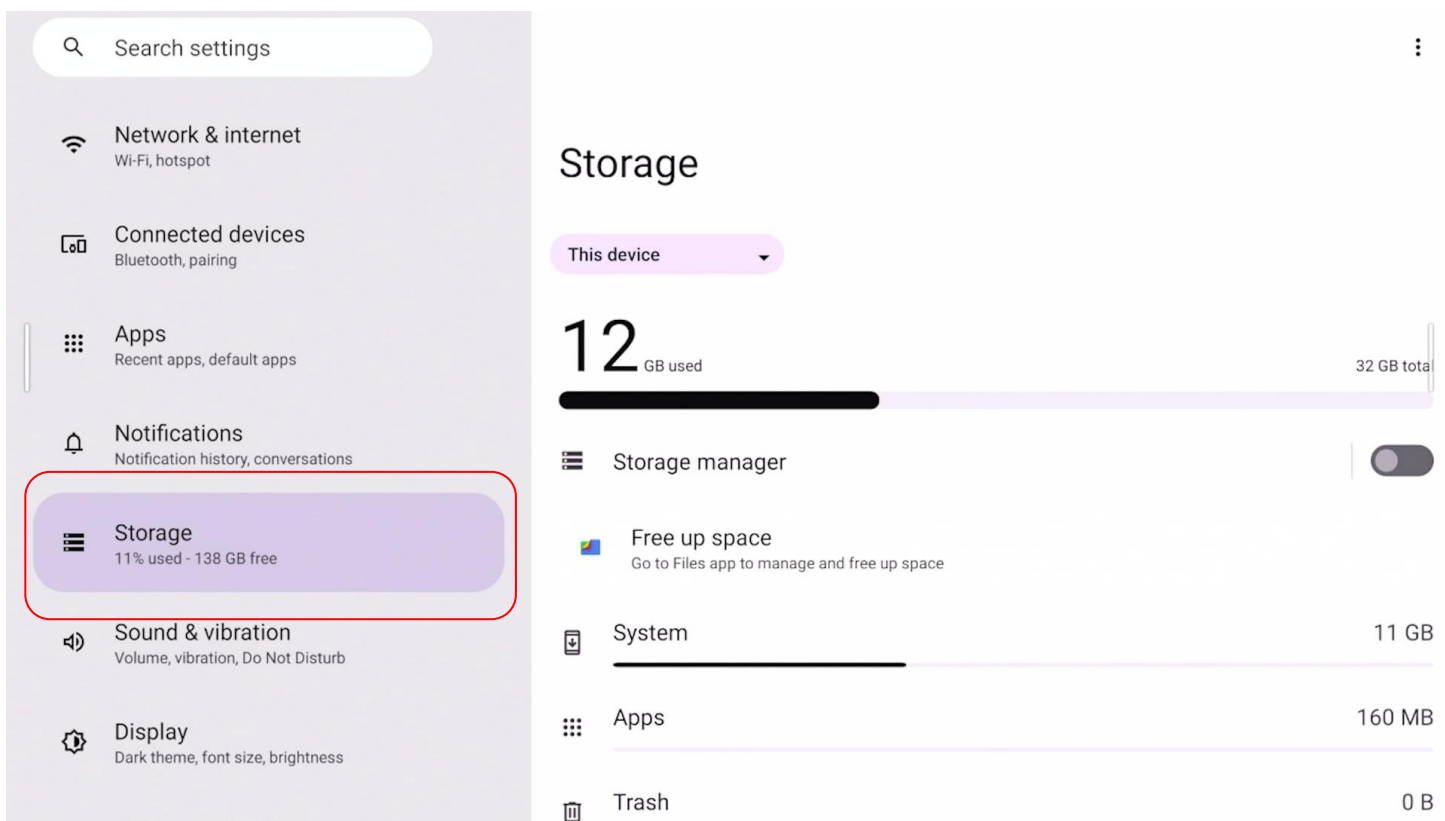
Search settings

Network & internet
Wi-Fi, hotspot

Connected devices
Bluetooth, pairing

Apps
Recent apps, default apps

Notifications
Notification history, conversations

Storage
11% used - 138 GB free

Sound & vibration
Volume, vibration, Do Not Disturb

Display
Dark theme, font size, brightness

Storage

This device

12 GB used

32 GB total

Storage manager

Free up space
Go to Files app to manage and free up space

System 11 GB

Apps 160 MB

Trash 0 B